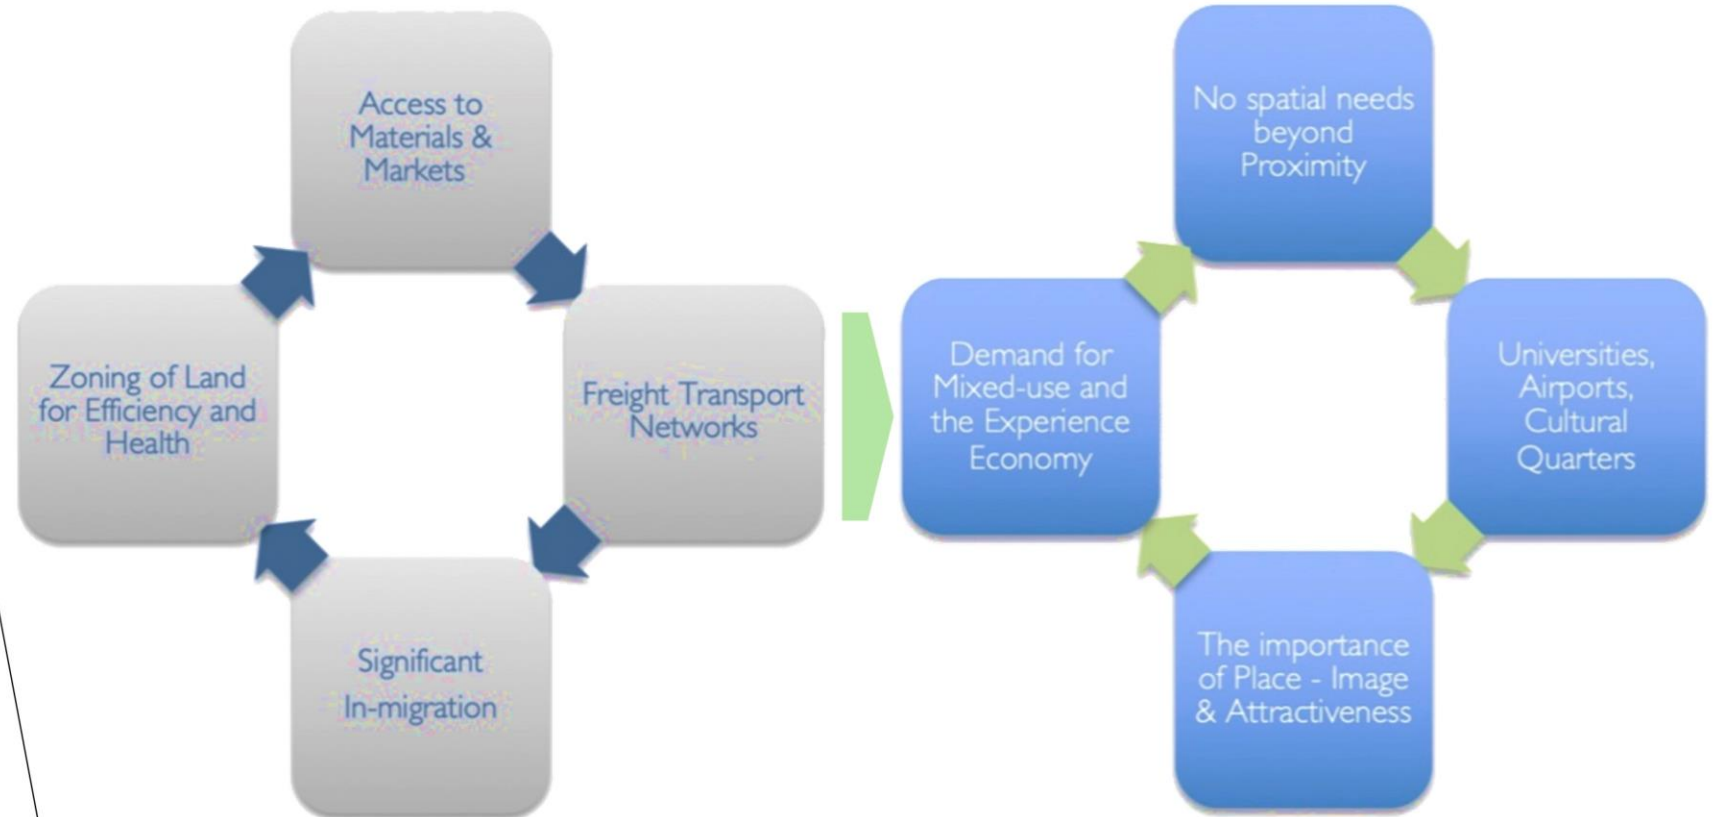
Access to Materials & Markets

Freight Transport Networks

Significant In-migration

Zoning of Land for Efficiency and Health

No spatial needs beyond Proximity

Universities, Airports, Cultural Quarters

The importance of Place - Image & Attractiveness

Demand for Mixed-use and the Experience Economy